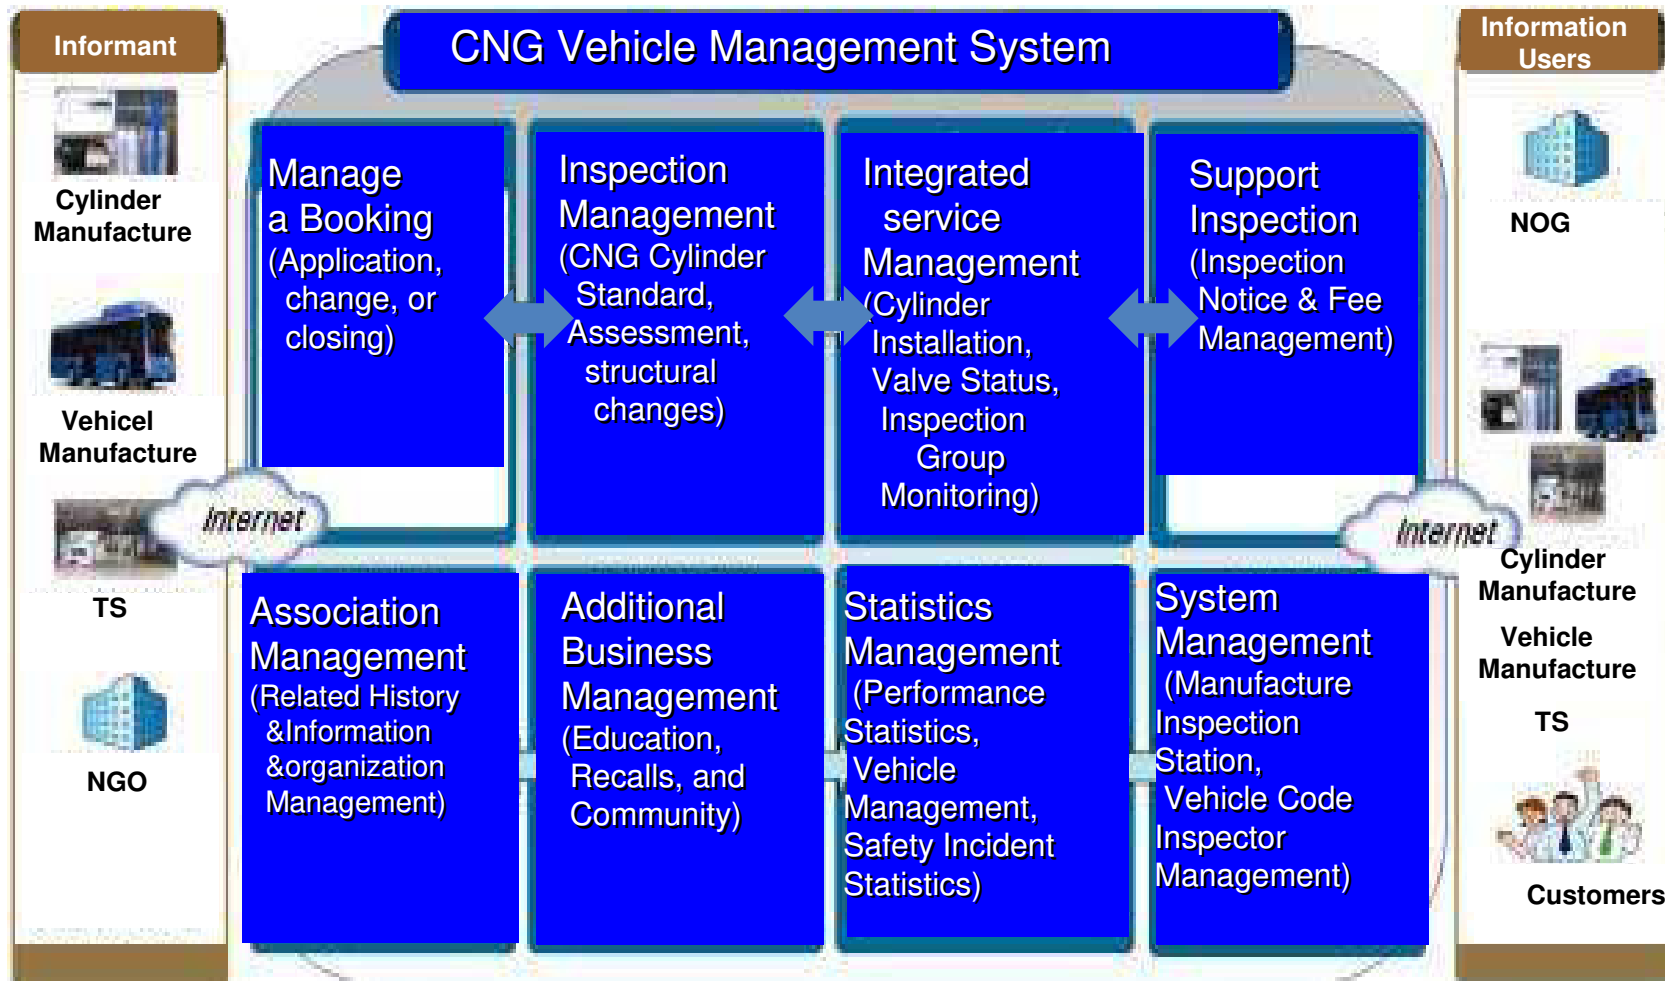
Informant

Cylinder Manufacture

Vehicel Manufacture

Internet

TS

NGO

CNG Vehicle Management System

Manage a Booking (Application, change, or closing)

Inspection Management (CNG Cylinder Standard, Assessment, structural changes)

Integrated service Management (Cylinder Installation, Valve Status, Inspection Group Monitoring)

Support Inspection (Inspection Notice & Fee Management)

Association Management (Related History &Information &organization Management)

Additional Business Management (Education, Recalls, and Community)

Statistics Management (Performance Statistics, Vehicle Management, Safety Incident Statistics)

System Management (Manufacture Inspection Station, Vehicle Code Inspector Management)

Information Users

NOG

Internet

Cylinder Manufacture

Vehicle Manufacture

TS

Customers